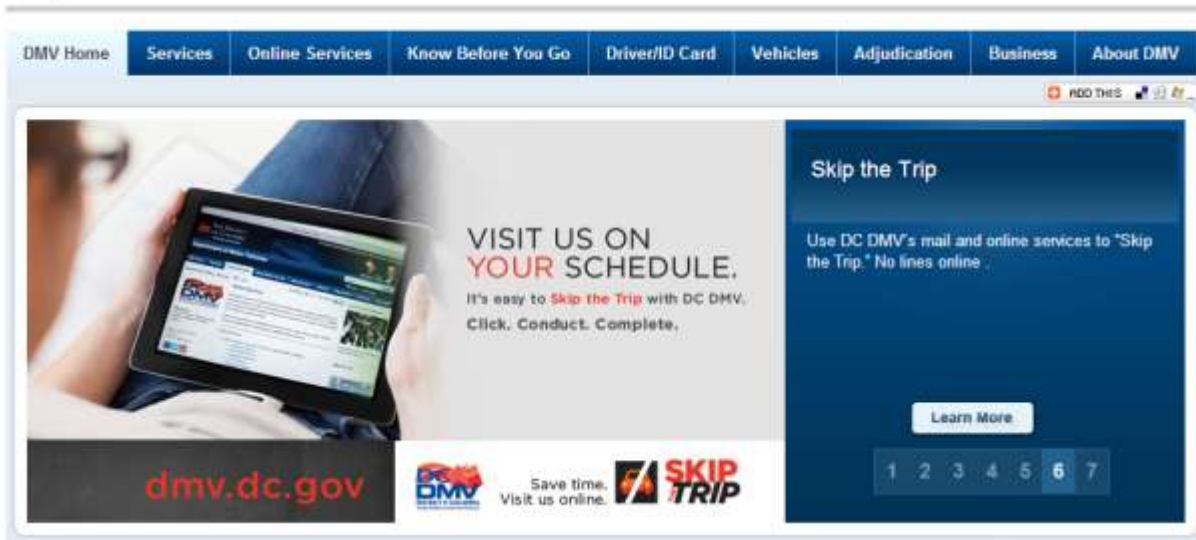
DMV Home Services Online Services Know Before You Go Driver/ID Card Vehicles Adjudication Business About DMV

ADD THIS

VISIT US ON YOUR SCHEDULE.

It's easy to Skip the Trip with DC DMV.

Click. Conduct. Complete.

dmv.dc.gov

DMV

Save time. Visit us online.

SKIP TRIP

Skip the Trip

Use DC DMV's mail and online services to "Skip the Trip." No lines online .

Learn More

1 2 3 4 5 6 7